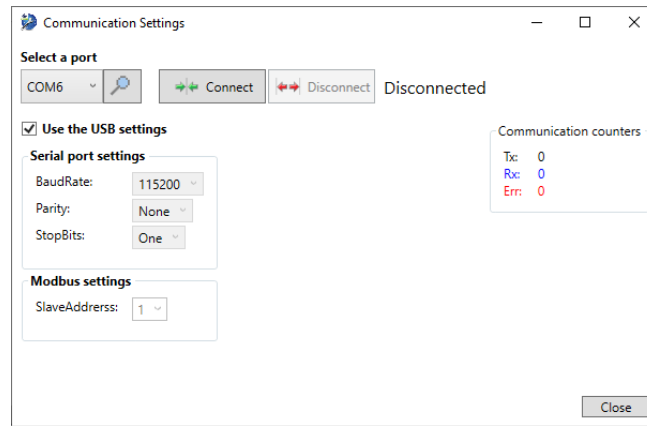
Communication Settings

Select a port

COM6

Connect

Disconnect

Disconnected

Use the USB settings

Serial port settings

BaudRate: 115200

Parity: None

StopBits: One

Modbus settings

SlaveAddrerss: 1

Communication counters

Tx: 0

Rx: 0

Err: 0

Close